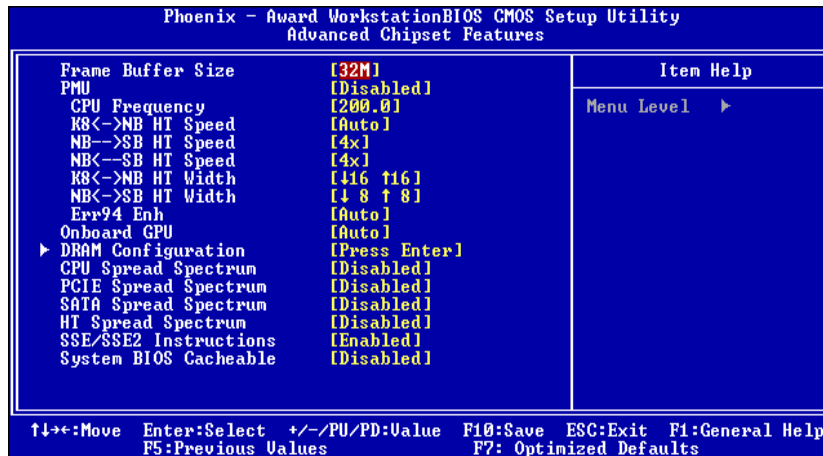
Phoenix - Award WorkstationBIOS CMOS Setup Utility
Advanced Chipset Features

| | | |
|---|---|---|
| Frame Buffer Size | [32M] | Item Help |
| PMU | [Disabled] | |
| CPU Frequency | [200.0] | Menu Level ► |
| K8<->NB HT Speed | [Auto] | |
| NB-->SB HT Speed | [4x] | |
| NB<--SB HT Speed | [4x] | |
| K8<->NB HT Width | [↓16 ↑16] | |
| NB<->SB HT Width | [↓ 8 ↑ 8] | |
| Err94 Enh | [Auto] | |
| Onboard GPU | [Auto] | |
| ► DRAM Configuration | [Press Enter] | |
| CPU Spread Spectrum | [Disabled] | |
| PCIE Spread Spectrum | [Disabled] | |
| SATA Spread Spectrum | [Disabled] | |
| HT Spread Spectrum | [Disabled] | |
| SSE/SSE2 Instructions | [Enabled] | |
| System BIOS Cacheable | [Disabled] | |

↑↓→←:Move Enter:Select +/-/PU/PD:Value F10:Save ESC:Exit F1:General Help
F5:Previous Values F7: Optimized Defaults